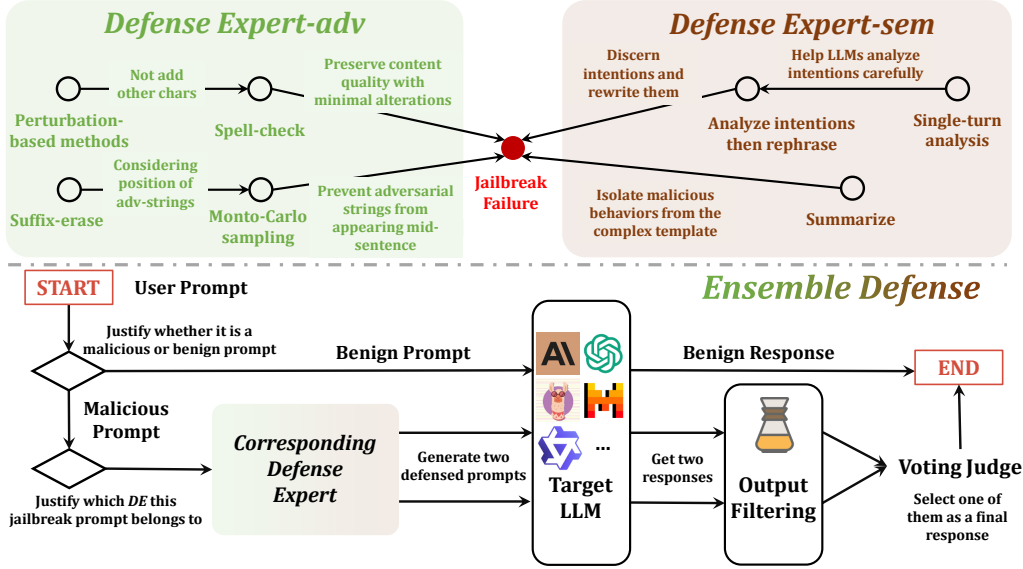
Defense Expert-adv

Not add other chars

Perturbation-based methods

Spell-check

Preserve content quality with minimal alterations

Considering position of adv-strings

Suffix-erase

Monto-Carlo sampling

Prevent adversarial strings from appearing mid-sentence

Jailbreak Failure

Defense Expert-sem

Discern intentions and rewrite them

Help LLMs analyze intentions carefully

Analyze intentions then rephrase

Single-turn analysis

Isolate malicious behaviors from the complex template

Summarize

Ensemble Defense

START

User Prompt

Justify whether it is a malicious or benign prompt

Benign Prompt

Benign Response

END

Malicious Prompt

Corresponding Defense Expert

Generate two defensed prompts

Get two responses

Output Filtering

Voting Judge

Justify which DE this jailbreak prompt belongs to

Target LLM

...

Select one of them as a final response